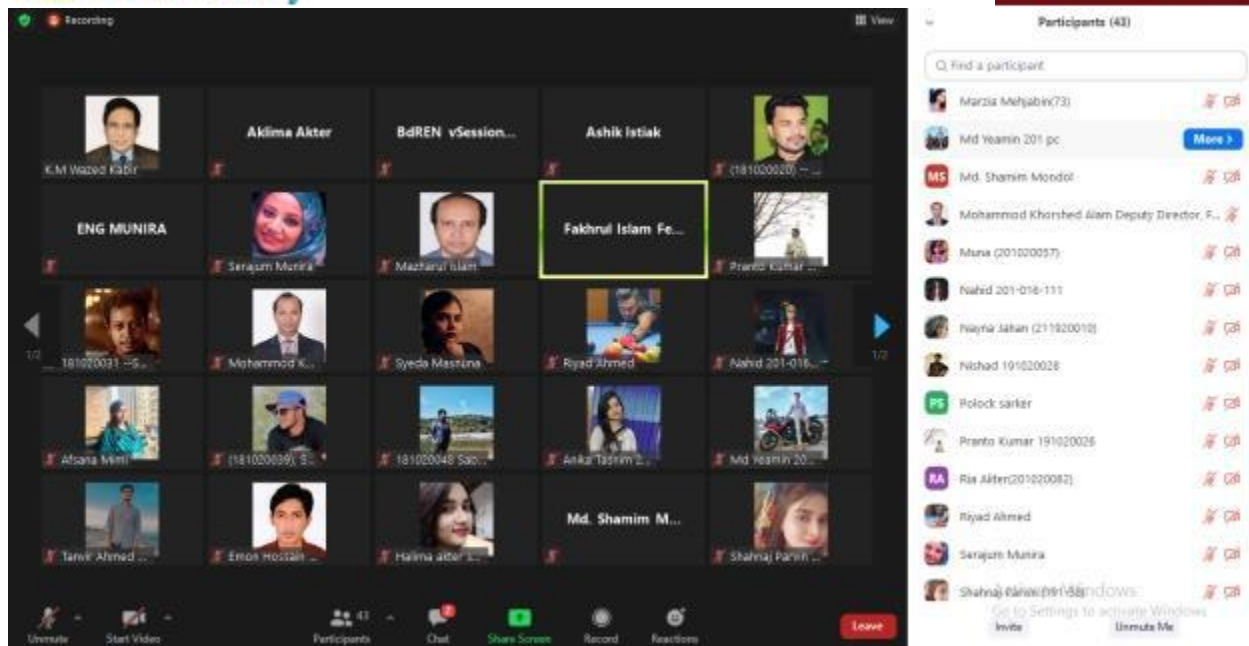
Recording

View

K.M Wazed Kabir

Aklima Akter

BdREN vSession...

Ashik Istiak

(181020020) -- ...

ENG MUNIRA

Serajum Munira

Mazharul Islam

Fakhrul Islam Fe...

Pranto Kumar ...

1/2

181020031 --S...

Mohammod K...

Syeda Masnuna

Riyad Ahmed

Nahid 201-016...

1/2

Afsana Mimi

(181020039), S...

181020048 Sab...

Anika Tasnim 2...

Md Yeamin 20...

Tanvir Ahmed ...

Emon Hossain ...

Halima akter s...

Md. Shamim M...

Shahnaj Parvin ...

Unmute

Start Video

Participants 43

Chat

Share Screen

Record

Reactions

Leave

Participants (43)

Find a participant

Marzia Mehjabin(73)

Md Yeamin 201 pc

More

MS Md. Shamim Mondol

Mohammod Khorshed Alam Deputy Director, F...

Muna (201020057)

Nahid 201-016-111

Nayna Jahan (211920010)

Nishad 191020028

PS Polock sarker

Pranto Kumar 191020026

RA Ria Akter(201020082)

Riyad Ahmed

Serajum Munira

Shahnaj Parvin(191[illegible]

Activate Windows
Go to Settings to activate Windows.

Invite

Unmute Me